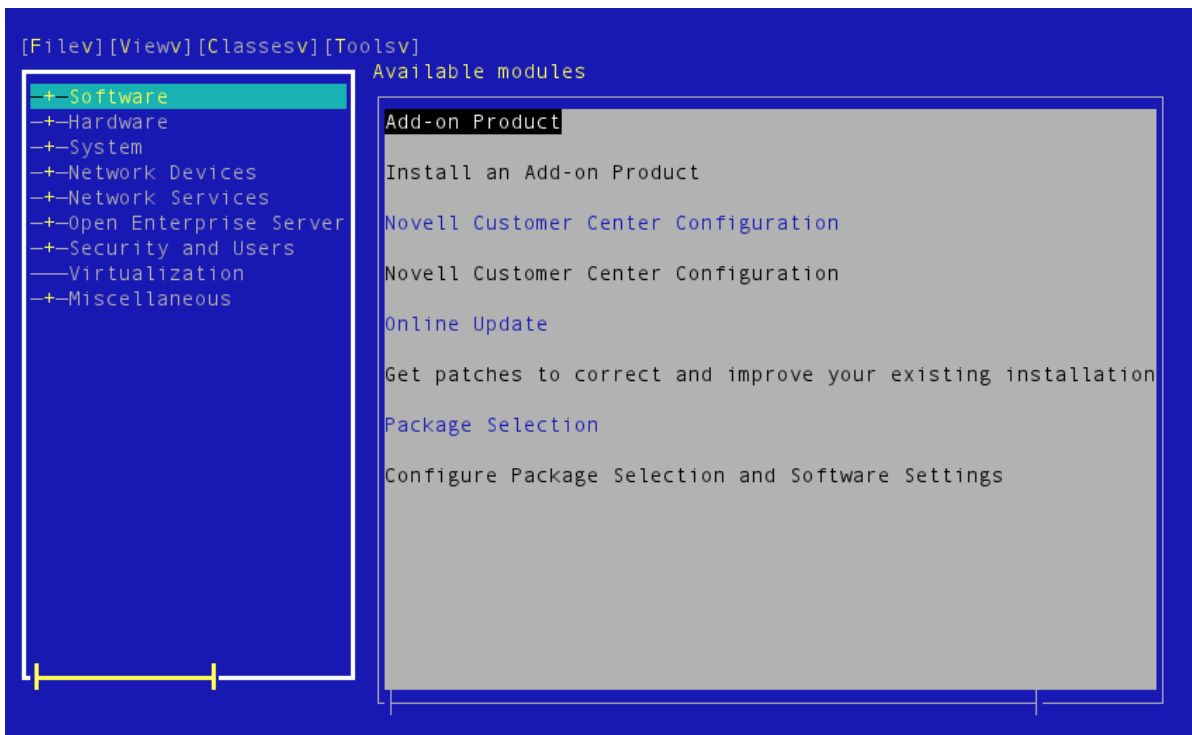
[Filev][Viewv][Classesv][Toolsv]

─+─Software
─+─Hardware
─+─System
─+─Network Devices
─+─Network Services
─+─Open Enterprise Server
─+─Security and Users
───Virtualization
─+─Miscellaneous

Available modules

Add-on Product

Install an Add-on Product

Novell Customer Center Configuration

Novell Customer Center Configuration

Online Update

Get patches to correct and improve your existing installation

Package Selection

Configure Package Selection and Software Settings